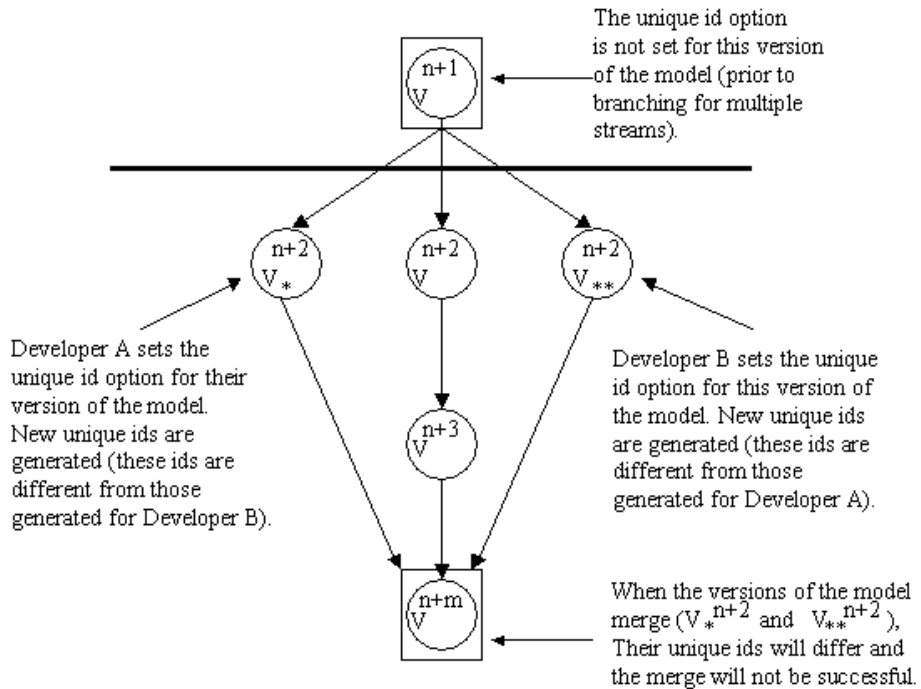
The unique id option is not set for this version of the model (prior to branching for multiple streams).

$V^{n+1}$

$V_*^{n+2}$

$V^{n+2}$

$V_{**}^{n+2}$

Developer A sets the unique id option for their version of the model. New unique ids are generated (these ids are different from those generated for Developer B).

Developer B sets the unique id option for this version of the model. New unique ids are generated (these ids are different from those generated for Developer A).

$V^{n+3}$

$V^{n+m}$

When the versions of the model merge ($V_*^{n+2}$ and $V_{**}^{n+2}$), Their unique ids will differ and the merge will not be successful.